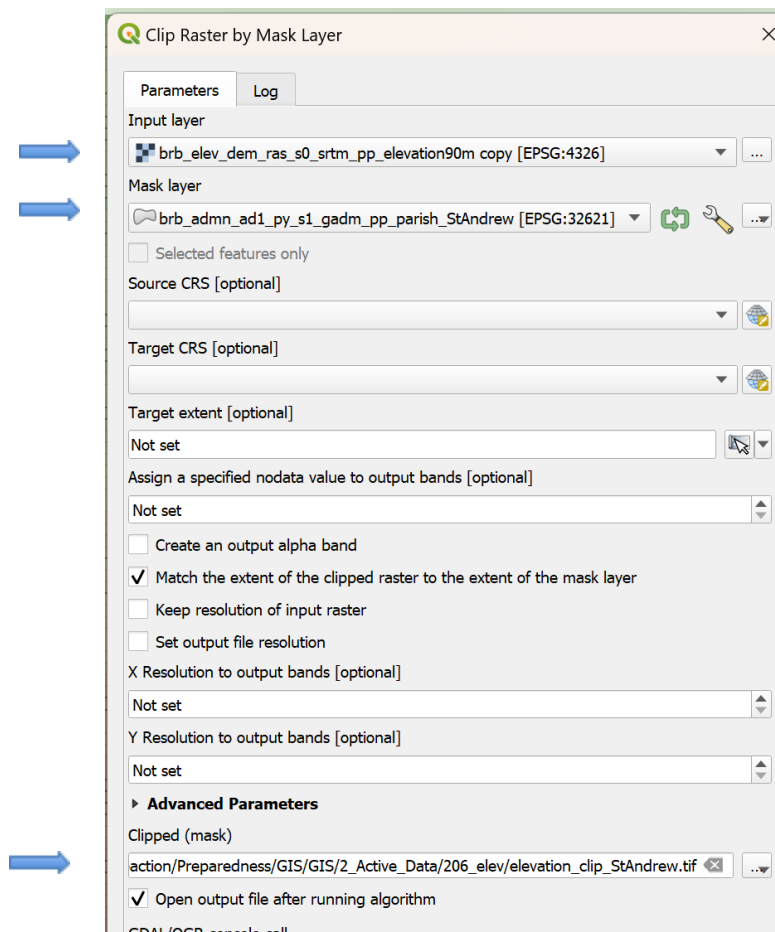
Clip Raster by Mask Layer

Parameters
Log

Input layer
brb_elev_dem_ras_s0_srtm_pp_elevation90m copy [EPSG:4326]
...

Mask layer
brb_admn_ad1_py_s1_gadm_pp_parish_StAndrew [EPSG:32621]
...

Selected features only

Source CRS [optional]

Target CRS [optional]

Target extent [optional]
Not set

Assign a specified nodata value to output bands [optional]
Not set

Create an output alpha band
Match the extent of the clipped raster to the extent of the mask layer
Keep resolution of input raster
Set output file resolution

X Resolution to output bands [optional]
Not set

Y Resolution to output bands [optional]
Not set

Advanced Parameters

Clipped (mask)
action/Preparedness/GIS/GIS/2_Active_Data/206_elev/elevation_clip_StAndrew.tif
...

Open output file after running algorithm

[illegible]